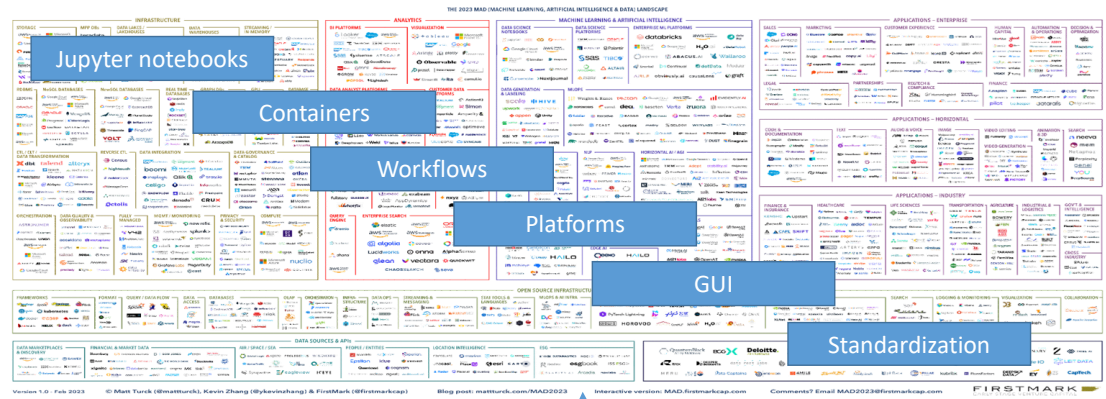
THE 2023 MAD (MACHINE LEARNING, ARTIFICIAL INTELLIGENCE & DATA) LANDSCAPE

INFRASTRUCTURE

ANALYTICS

MACHINE LEARNING & ARTIFICIAL INTELLIGENCE

APPLICATIONS - ENTERPRISE

Jupyter notebooks

Containers

Workflows

Platforms

GUI

Standardization

APPLICATIONS - HORIZONTAL

APPLICATIONS - INDUSTRY

OPEN SOURCE INFRASTRUCTURE

DATA SOURCES & APIs

Version 1.0 - Feb 2023 © Matt Turck (@mattturck), Kevin Zhang (@ykevinzhang) & FirstMark (@firstmarkcap) Blog post: mattturck.com/MAD2023 Interactive version: MAD.firstmarkcap.com Comments? Email MAD2023@firstmarkcap.com

FIRSTMARK